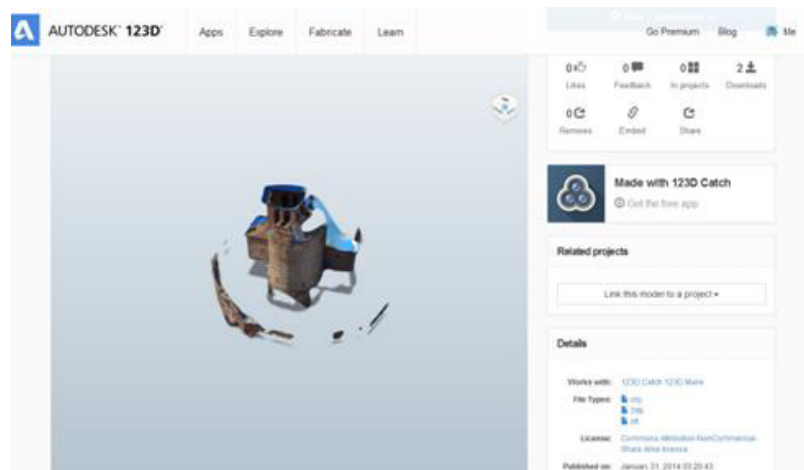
AUTODESK 123D

Apps Explore Fabricate Learn

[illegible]

Go Premium Blog Me

0 Likes 0 Feedback 0 In projects 2 Downloads

0 Remixes Embed Share

Made with 123D Catch

Get the free app

Related projects

Link this model to a project ▾

Details

Works with: 123D Catch 123D Make

File Types: obj 3dp stl

License: Commons Attribution-NonCommercial-Share Alike license

Published on: January 31, 2014 03:20:43